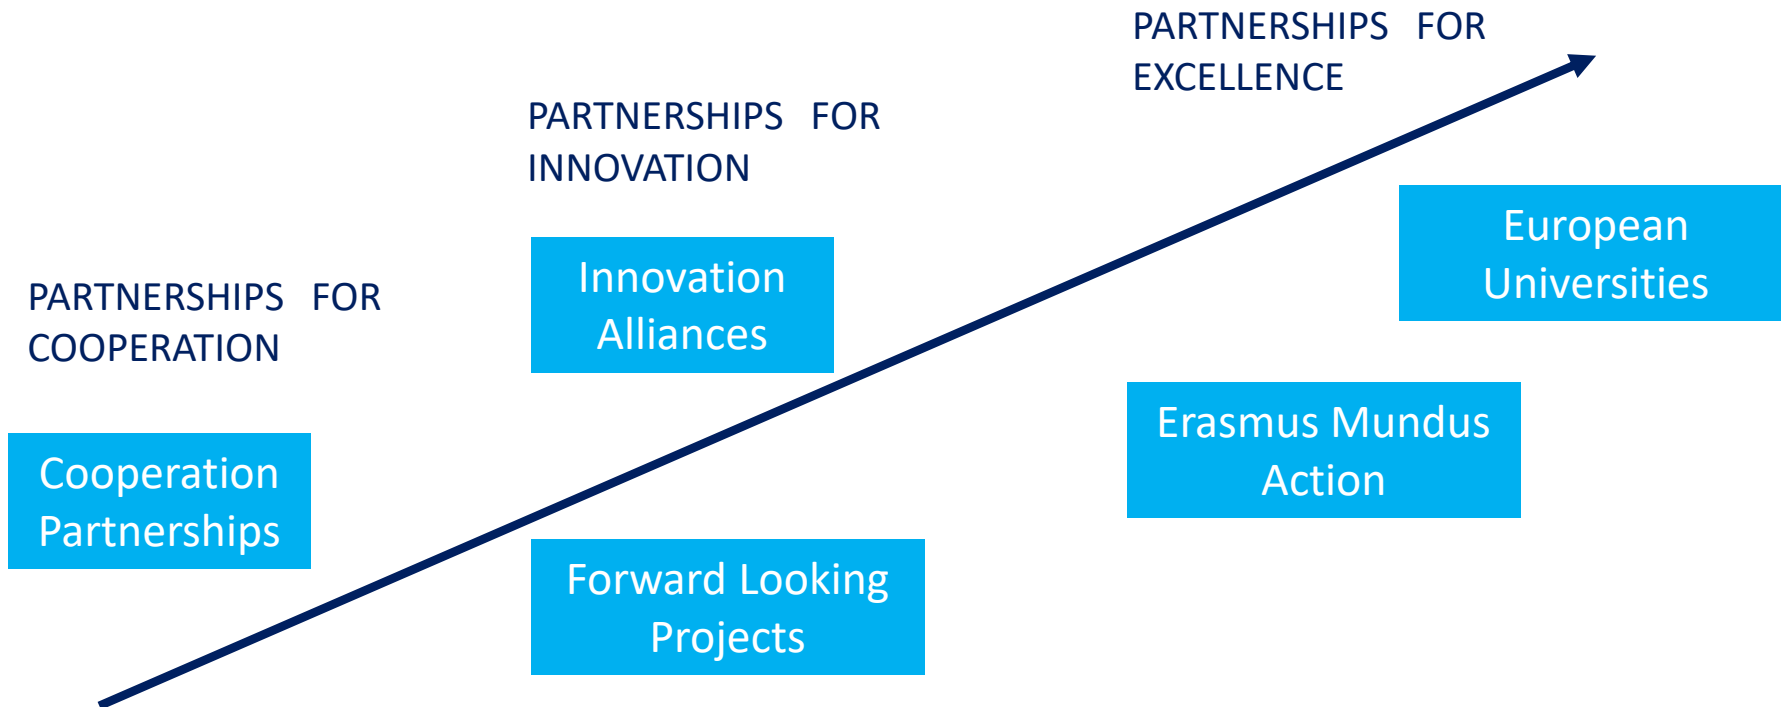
PARTNERSHIPS FOR EXCELLENCE

PARTNERSHIPS FOR INNOVATION

European Universities

Innovation Alliances

PARTNERSHIPS FOR COOPERATION

Erasmus Mundus Action

Cooperation Partnerships

Forward Looking Projects